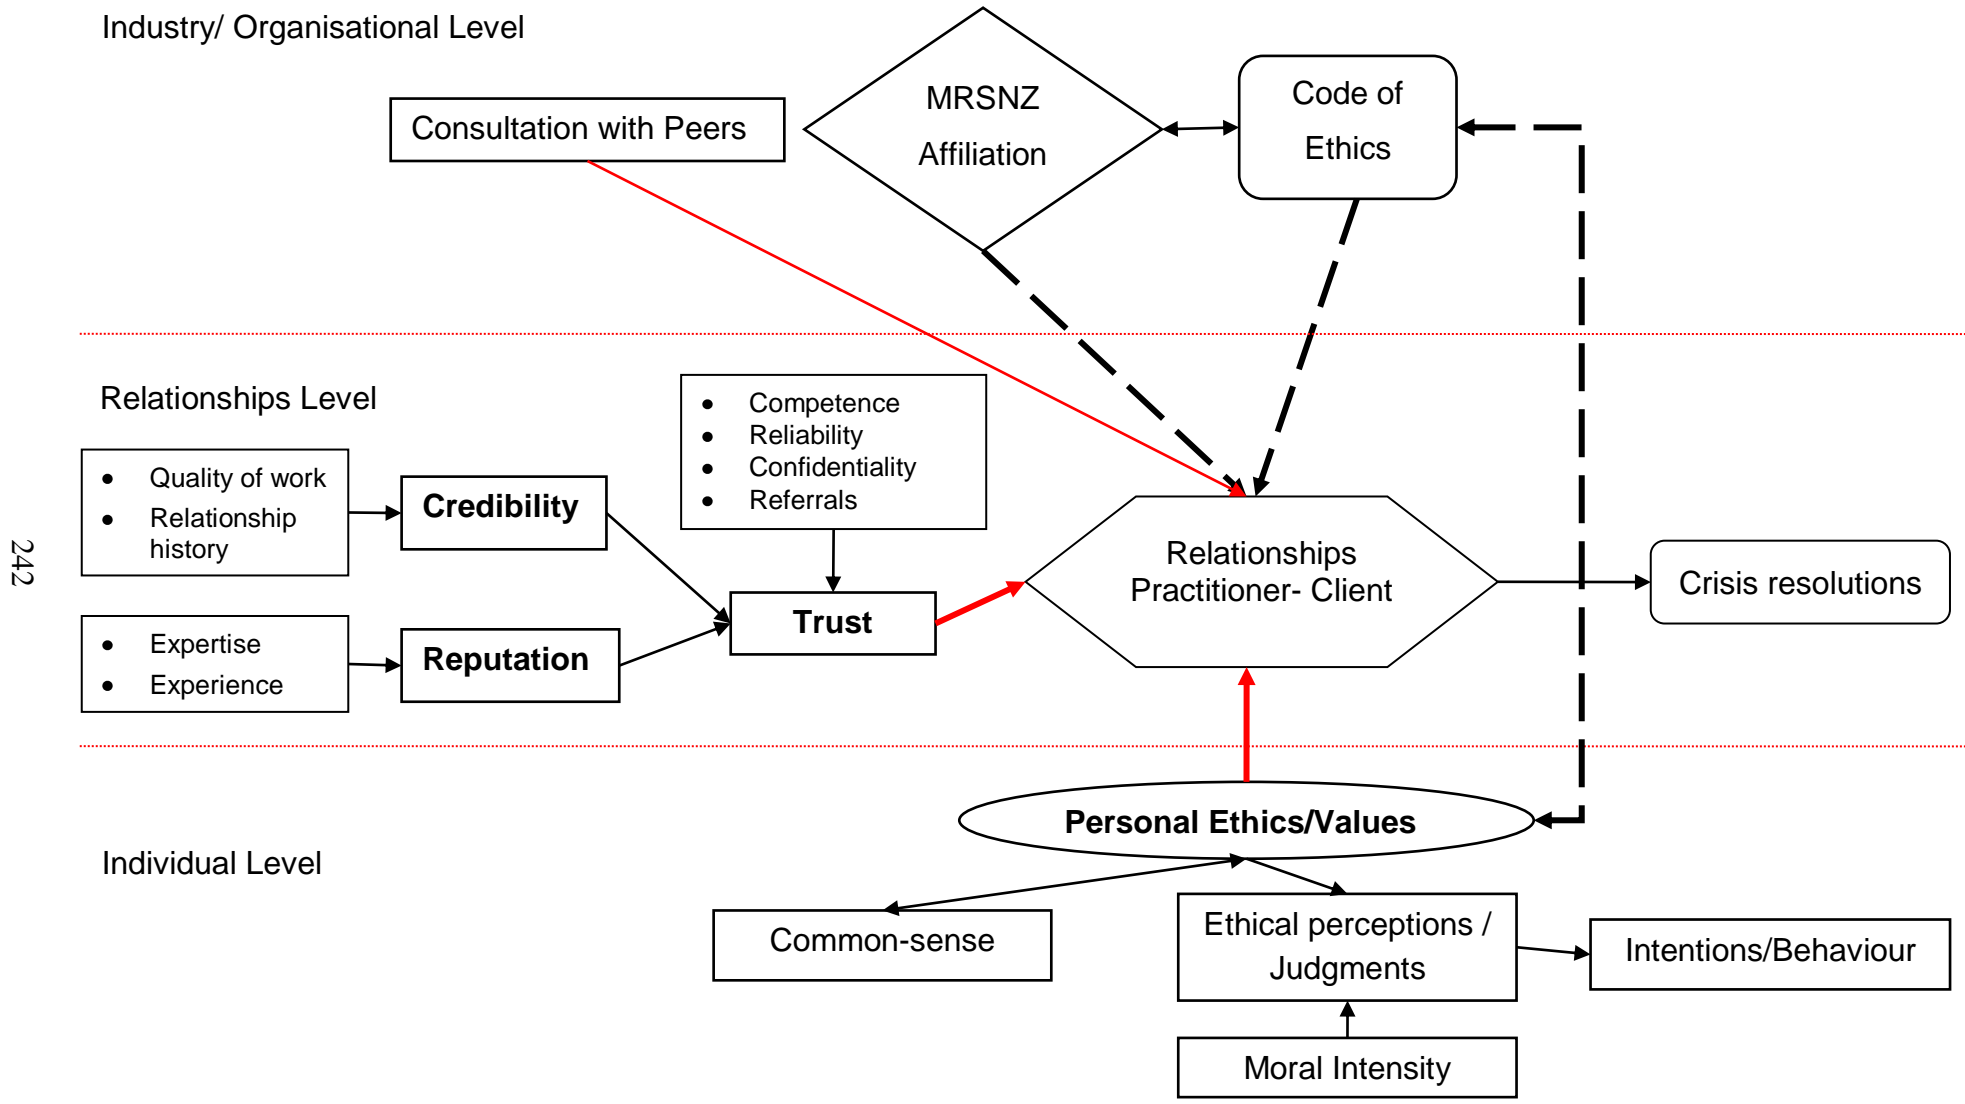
Industry/ Organisational Level

Consultation with Peers

MRSNZ Affiliation

Code of Ethics

Relationships Level

- Competence
- Reliability
- Confidentiality
- Referrals

- Quality of work
- Relationship history

Credibility

Trust

Relationships Practitioner- Client

Crisis resolutions

- Expertise
- Experience

Reputation

242

Personal Ethics/Values

Individual Level

Common-sense

Ethical perceptions / Judgments

Intentions/Behaviour

Moral Intensity